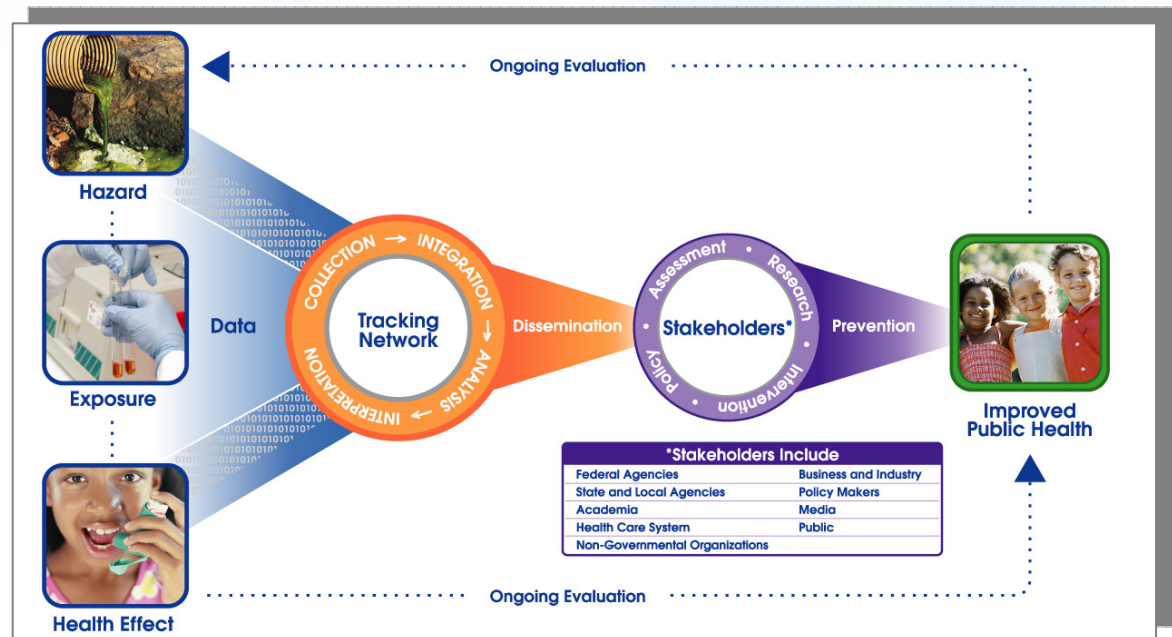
Ongoing Evaluation

Hazard

Exposure

Health Effect

Data

COLLECTION → INTEGRATION → ANALYSIS → INTERPRETATION

Tracking Network

Dissemination

Assessment • Research • Intervention • Policy

Stakeholders*

Prevention

Improved Public Health

| *Stakeholders Include | |
|---|---|
| Federal Agencies | Business and Industry |
| State and Local Agencies | Policy Makers |
| Academia | Media |
| Health Care System | Public |
| Non-Governmental Organizations | |

Ongoing Evaluation